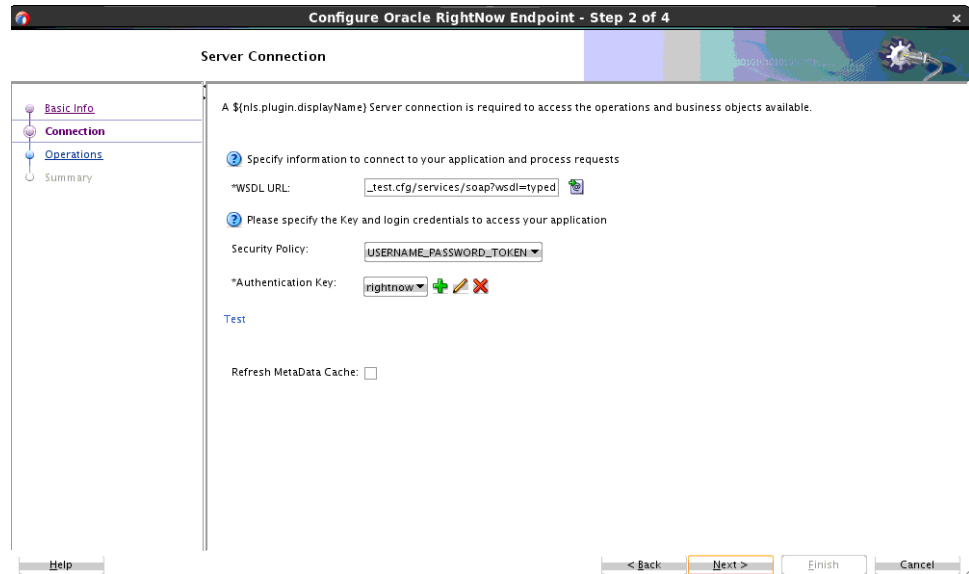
Configure Oracle RightNow Endpoint - Step 2 of 4

Server Connection

Basic Info
Connection
Operations
Summary

A ${nls.plugin.displayName} Server connection is required to access the operations and business objects available.

Specify information to connect to your application and process requests

*WSDL URL: _test.cfg/services/soap?wsdl=typed

Please specify the Key and login credentials to access your application

Security Policy: USERNAME_PASSWORD_TOKEN

*Authentication Key: rightnow

Test

Refresh MetaData Cache:

Help

< Back

Next >

Finish

Cancel